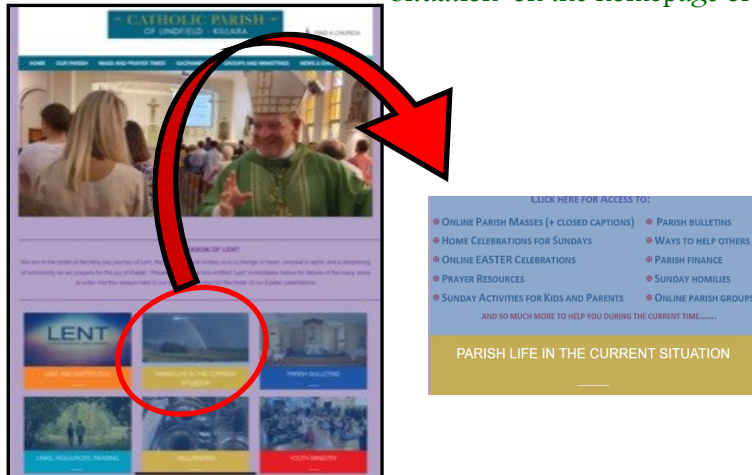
situation" on the homepage or

CATHOLIC PARISH
OF LINDFIELD · KILLARA

FIND A CHURCH

HOME OUR PARISH MASS AND PRAYER TIMES SACRAMENTS GROUPS AND MINISTRIES NEWS & EVENTS

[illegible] OF LENT

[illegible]

LENT

LENT AND EASTER 2020

PARISH LIFE IN THE CURRENT SITUATION

PARISH BULLETINS

LINKS, RESOURCES, READING

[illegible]

YOUTH MINISTRY

CLICK HERE FOR ACCESS TO:

❋ ONLINE PARISH MASSES (+ CLOSED CAPTIONS)
❋ PARISH BULLETINS
❋ HOME CELEBRATIONS FOR SUNDAYS
❋ WAYS TO HELP OTHERS
❋ ONLINE EASTER CELEBRATIONS
❋ PARISH FINANCE
❋ PRAYER RESOURCES
❋ SUNDAY HOMILIES
❋ SUNDAY ACTIVITIES FOR KIDS AND PARENTS
❋ ONLINE PARISH GROUPS

AND SO MUCH MORE TO HELP YOU DURING THE CURRENT TIME.......

PARISH LIFE IN THE CURRENT SITUATION